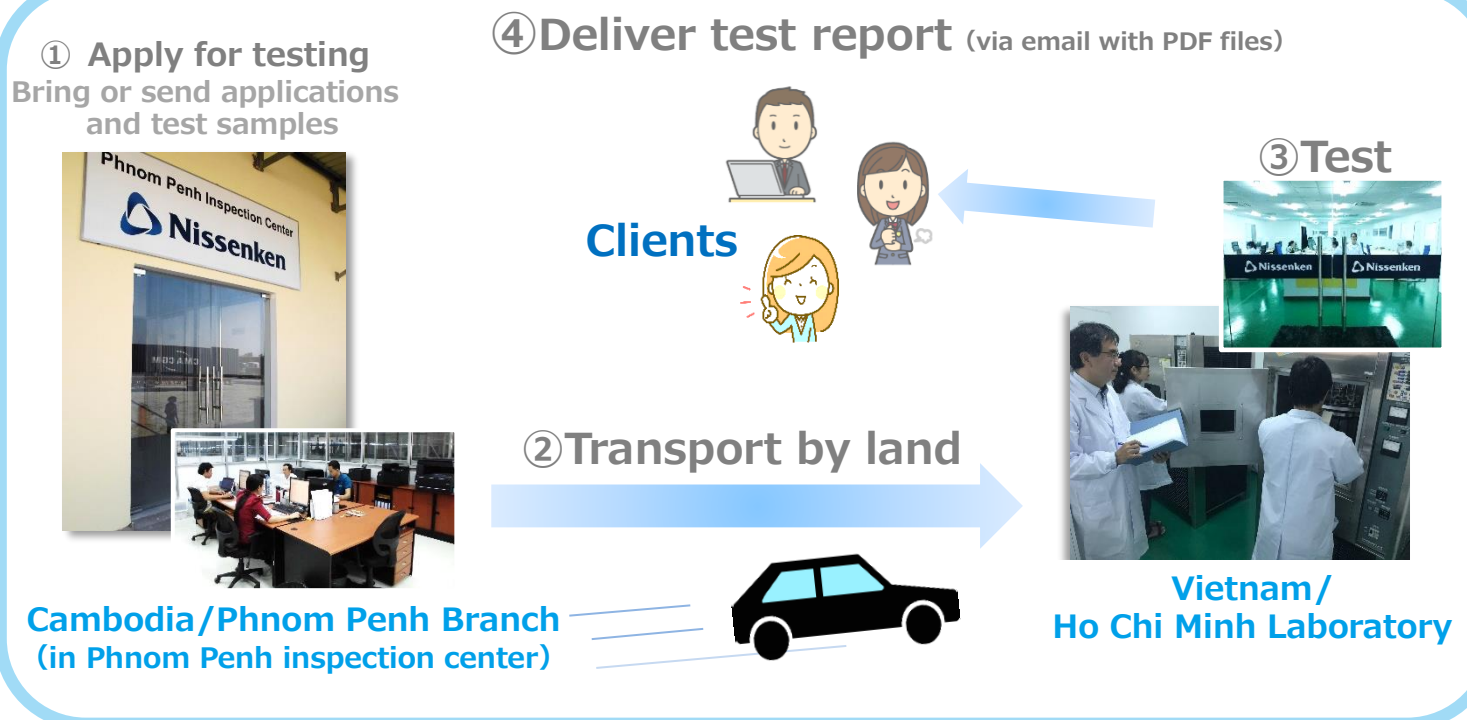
④Deliver test report (via email with PDF files)

① Apply for testing
Bring or send applications and test samples

Phnom Penh Inspection Center
Nissenken

Clients

③Test

Nissenken Nissenken

②Transport by land

Cambodia/Phnom Penh Branch
(in Phnom Penh inspection center)

Vietnam/
Ho Chi Minh Laboratory